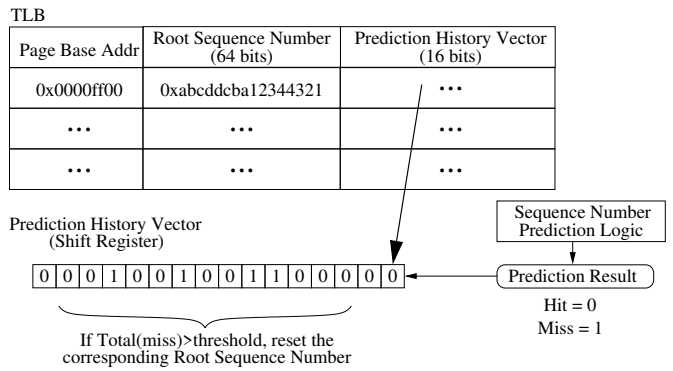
TLB

| Page Base Addr | Root Sequence Number (64 bits) | Prediction History Vector (16 bits) |
|---|---|---|
| 0x0000ff00 | 0xabcddcba12344321 | ... |
| ... | ... | ... |
| ... | ... | ... |

Prediction History Vector (Shift Register)

| 0 | 0 | 0 | 1 | 0 | 0 | 1 | 0 | 0 | 1 | 1 | 0 | 0 | 0 | 0 | 0 |
|---|---|---|---|---|---|---|---|---|---|---|---|---|---|---|---|

Sequence Number Prediction Logic

Prediction Result

Hit = 0
Miss = 1

If Total(miss)>threshold, reset the corresponding Root Sequence Number